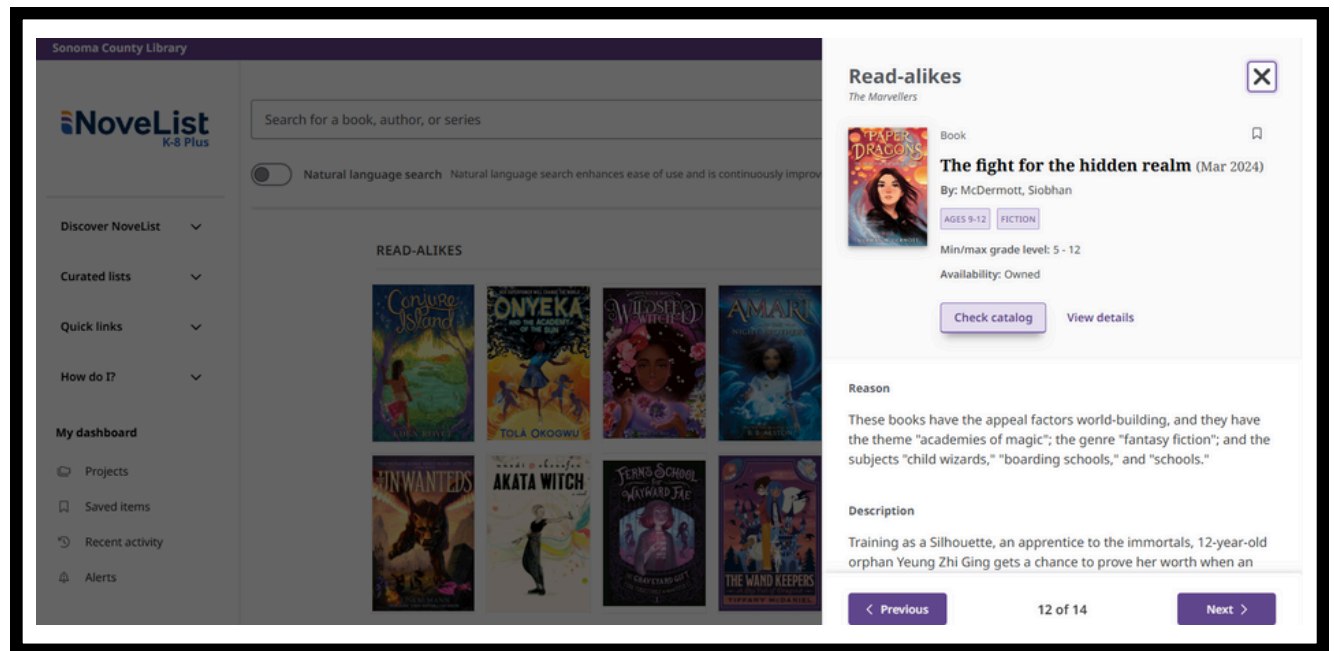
Sonoma County Library

NoveList K-8 Plus

Search for a book, author, or series

Natural language search Natural language search enhances ease of use and is continuously improv

Discover NoveList

Curated lists

Quick links

How do I?

My dashboard

Projects

Saved items

Recent activity

Alerts

READ-ALIKES

Conjure Island

ONYEKA AND THE ACADEMY OF THE SUN

TOLA OKOGWU

WILDSEED WITCH

AMARI

UNWANTEDS

AKATA WITCH

FERN'S SCHOOL FOR WAYWARD FAE

THE WAND KEEPERS

TIFFANY MCDANIEL

Read-alikes

The Marvellers

PAPER DRAGONS

Book

The fight for the hidden realm (Mar 2024)

By: McDermott, Siobhan

AGES 9-12 FICTION

Min/max grade level: 5 - 12

Availability: Owned

Check catalog

View details

Reason

These books have the appeal factors world-building, and they have the theme "academies of magic"; the genre "fantasy fiction"; and the subjects "child wizards," "boarding schools," and "schools."

Description

Training as a Silhouette, an apprentice to the immortals, 12-year-old orphan Yeung Zhi Ging gets a chance to prove her worth when an

< Previous

12 of 14

Next >